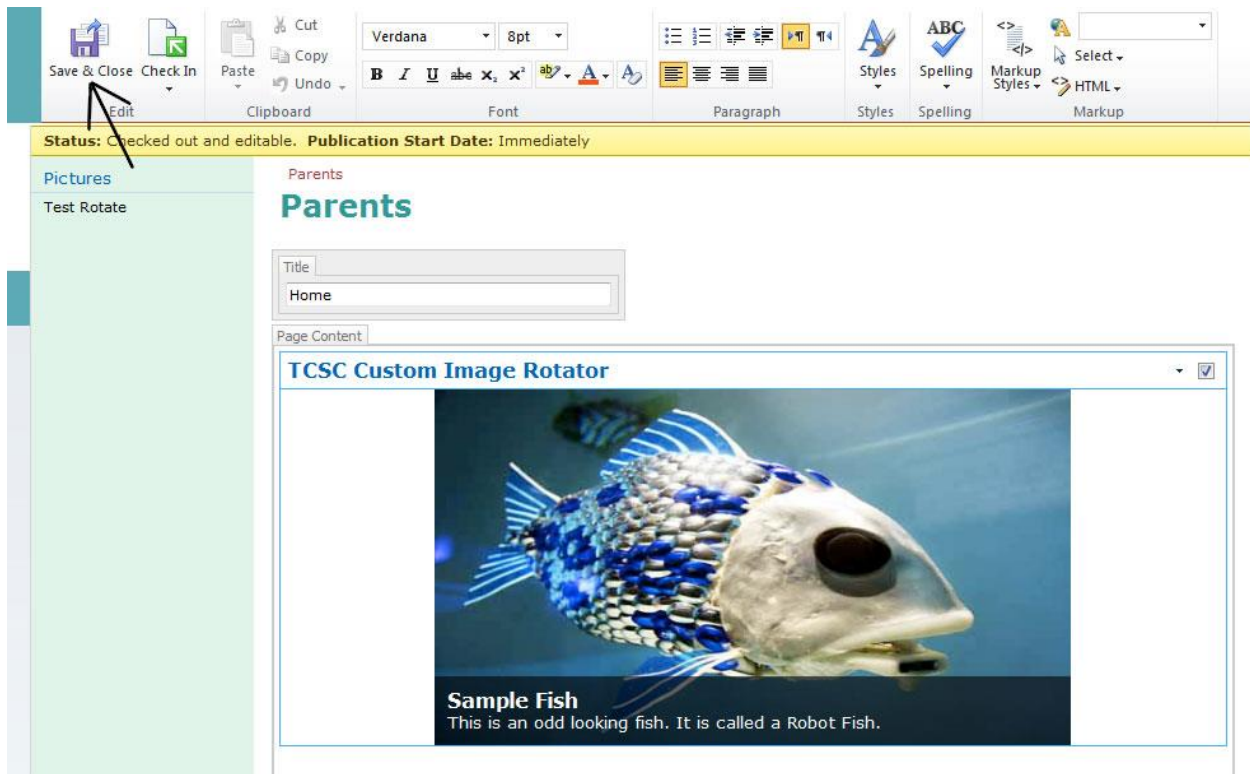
Save & Close Check In
Edit
Paste
Cut
Copy
Undo
Clipboard
Verdana 8pt
B I U abe x₂ x²
Font
Paragraph
Styles
Styles
ABC
Spelling
Spelling
Markup Styles
Select
HTML
Markup

Status: Checked out and editable. Publication Start Date: Immediately

Pictures
Test Rotate

Parents
Parents

Title
Home

Page Content
TCSC Custom Image Rotator

Sample Fish
This is an odd looking fish. It is called a Robot Fish.